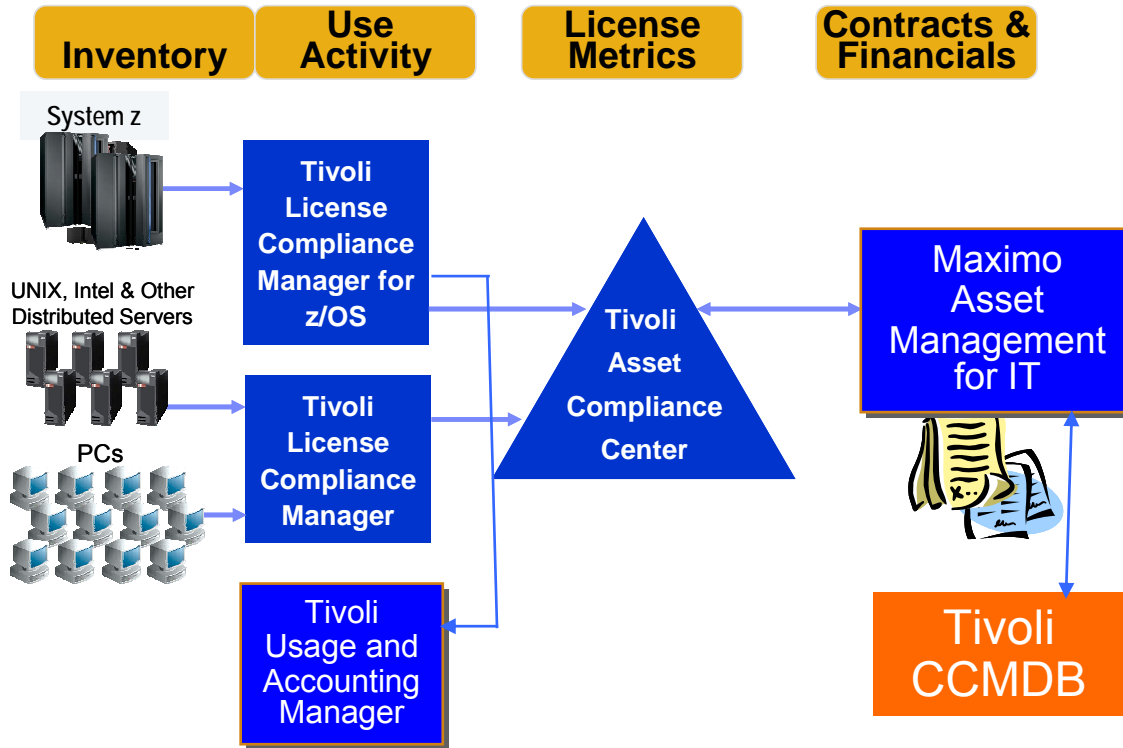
Inventory

Use Activity

License Metrics

Contracts & Financials

System z

UNIX, Intel & Other Distributed Servers

PCs

Tivoli License Compliance Manager for z/OS

Tivoli License Compliance Manager

Tivoli Usage and Accounting Manager

Tivoli Asset Compliance Center

Maximo Asset Management for IT

Tivoli CCMDB